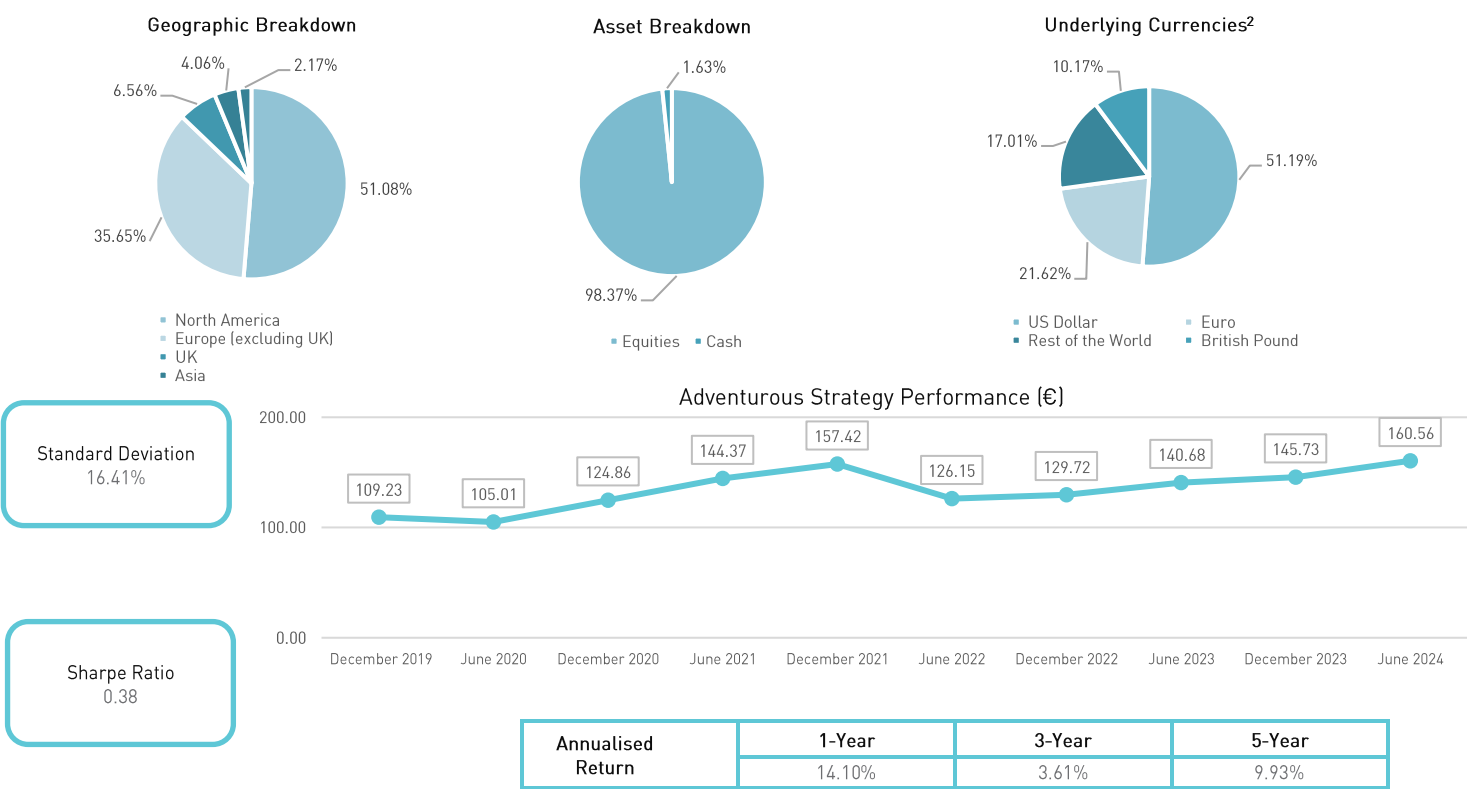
Geographic Breakdown

4.06%
2.17%
6.56%
51.08%
35.65%

North America
Europe (excluding UK)
UK
Asia

Asset Breakdown

1.63%
98.37%

Equities
Cash

Underlying Currencies$^2$

10.17%
17.01%
51.19%
21.62%

US Dollar
Euro
Rest of the World
British Pound

Standard Deviation
16.41%

Sharpe Ratio
0.38

Adventurous Strategy Performance (€)

200.00
100.00
0.00

109.23
105.01
124.86
144.37
157.42
126.15
129.72
140.68
145.73
160.56

December 2019
June 2020
December 2020
June 2021
December 2021
June 2022
December 2022
June 2023
December 2023
June 2024

| Annualised Return | 1-Year | 3-Year | 5-Year |
|---|---|---|---|
| | 14.10% | 3.61% | 9.93% |